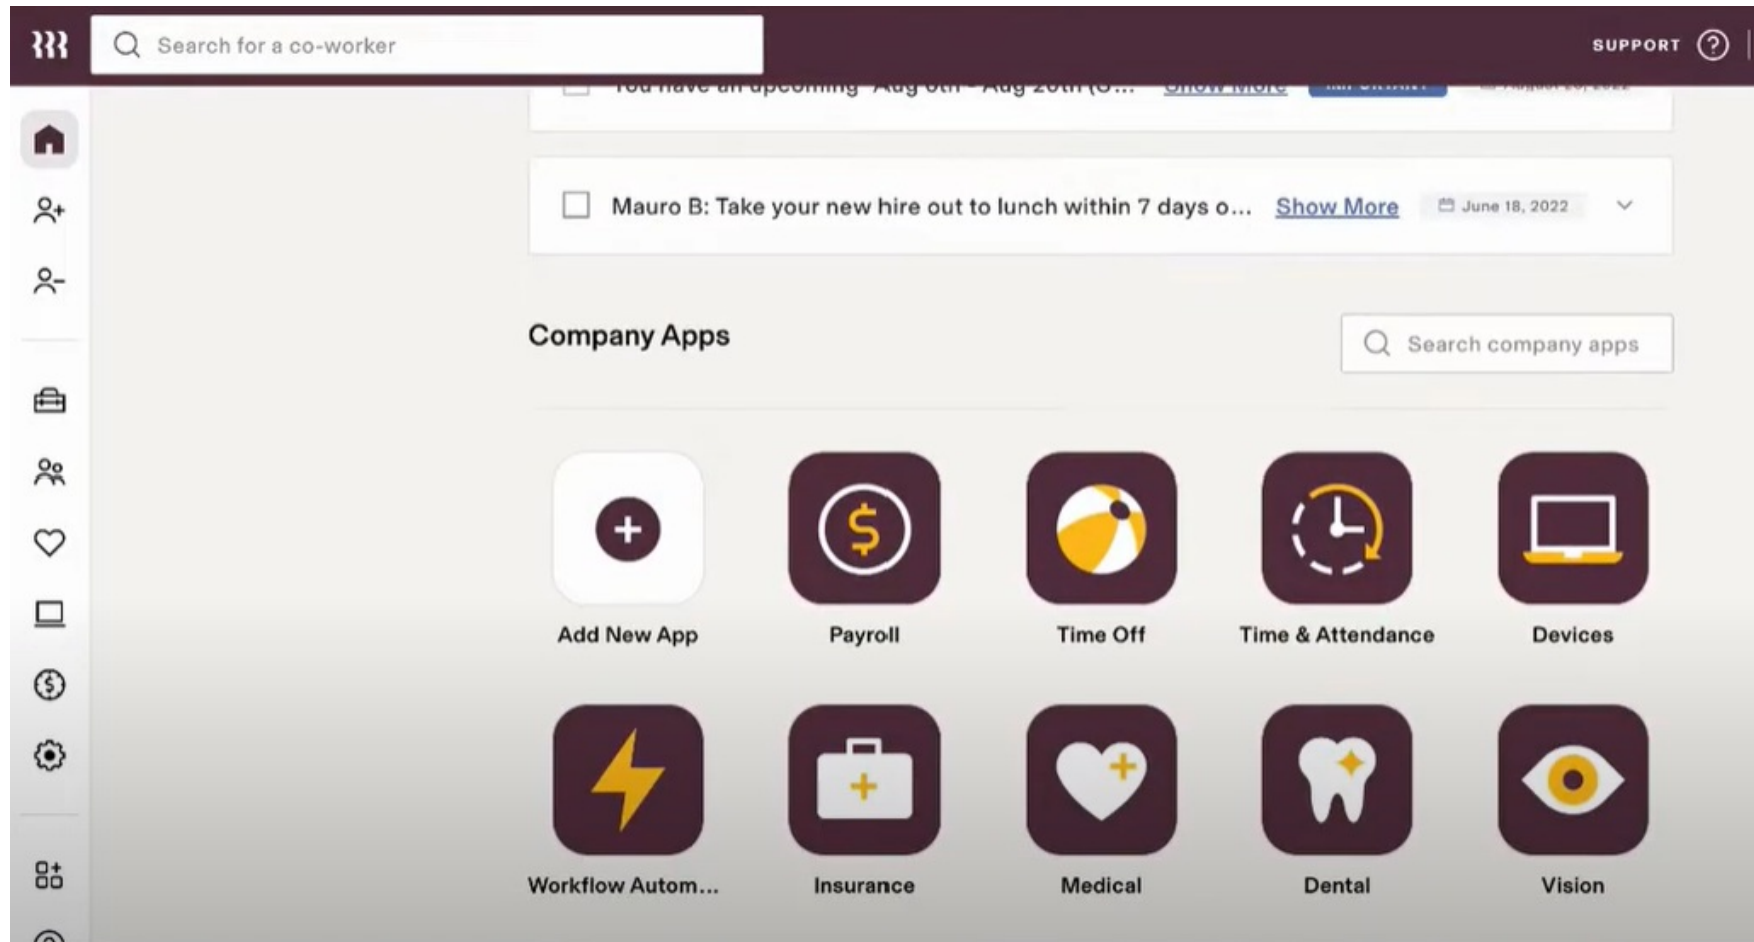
Search for a co-worker

SUPPORT

You have an upcoming Aug 6th - Aug 20th (S... Show More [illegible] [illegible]

Mauro B: Take your new hire out to lunch within 7 days o... Show More June 18, 2022

Company Apps

Search company apps

Add New App

Payroll

Time Off

Time & Attendance

Devices

Workflow Autom...

Insurance

Medical

Dental

Vision